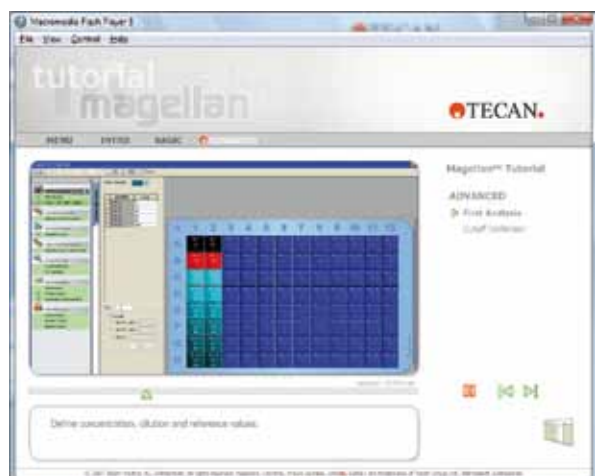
Macromedia Flash Player 8
File View Control Help

tutorial
magellan

TECAN.

MENU INTRO BASIC

Magellan™ Tutorial

ADVANCED
First Analysis
Cutoff Definition

Define concentration, dilution and reference values.

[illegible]